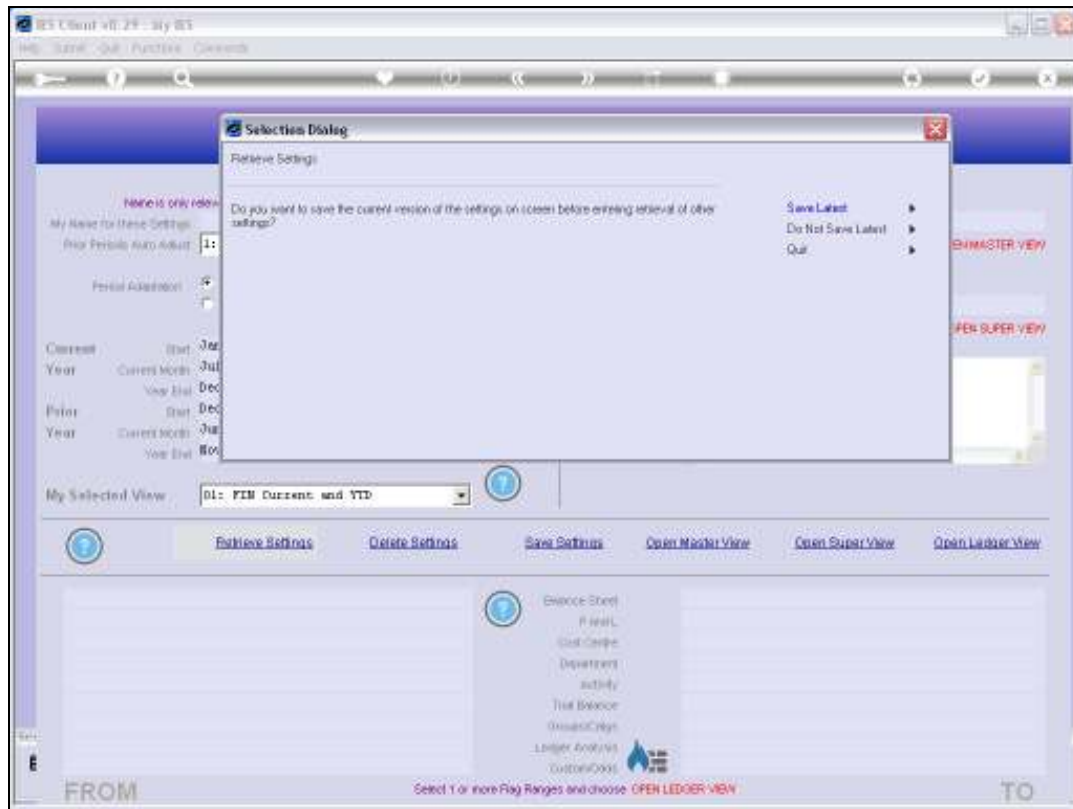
IES Client v8.29 : My IES
Help Submit Quit Functions Commands

Selection Dialog
Retrieve Settings

Do you want to save the current version of the settings on screen before entering retrieval of other settings?

Save Latest
Do Not Save Latest
Quit

Name is only relev
My Name for these Settings
Prior Periods Auto Adjust 1:
Period Adaptation

OPEN MASTER VIEW
OPEN SUPER VIEW

Current Year
Start Jan
Current Month Jul
Year End Dec
Prior Year
Start Dec
Current Month Jun
Year End Nov

My Selected View 01: FIN Current and YTD

Retrieve Settings
Delete Settings
Save Settings
Open Master View
Open Super View
Open Ledger View

Balance Sheet
P and L
Cost Centre
Department
Activity
Trial Balance
Groups/Ledgs
Ledger Analysis
Custom/Odds

FROM
Select 1 or more Flag Ranges and choose OPEN LEDGER VIEW
TO